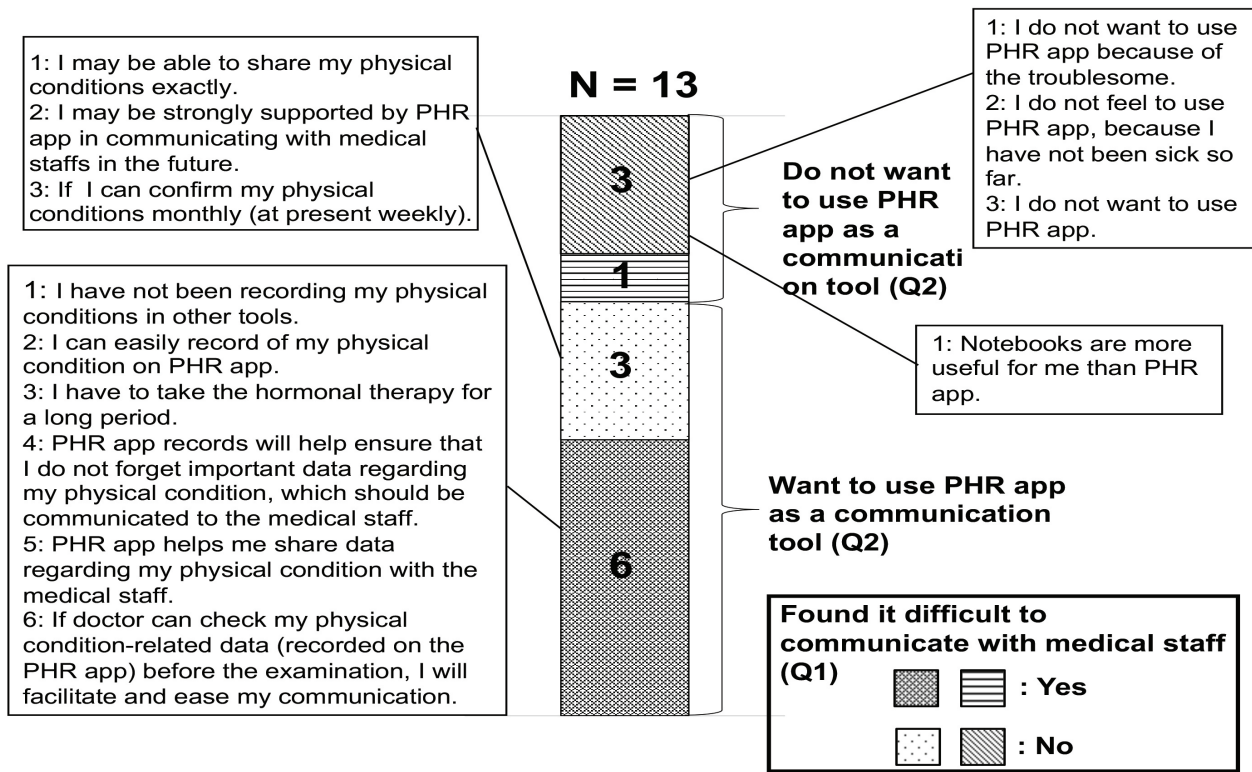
1: I may be able to share my physical conditions exactly.
2: I may be strongly supported by PHR app in communicating with medical staffs in the future.
3: If I can confirm my physical conditions monthly (at present weekly).

N = 13

1: I do not want to use PHR app because of the troublesome.
2: I do not feel to use PHR app, because I have not been sick so far.
3: I do not want to use PHR app.

3

1

Do not want to use PHR app as a communication tool (Q2)

1: I have not been recording my physical conditions in other tools.
2: I can easily record of my physical condition on PHR app.
3: I have to take the hormonal therapy for a long period.
4: PHR app records will help ensure that I do not forget important data regarding my physical condition, which should be communicated to the medical staff.
5: PHR app helps me share data regarding my physical condition with the medical staff.
6: If doctor can check my physical condition-related data (recorded on the PHR app) before the examination, I will facilitate and ease my communication.

3

1: Notebooks are more useful for me than PHR app.

6

Want to use PHR app as a communication tool (Q2)

Found it difficult to communicate with medical staff (Q1)
: Yes
: No